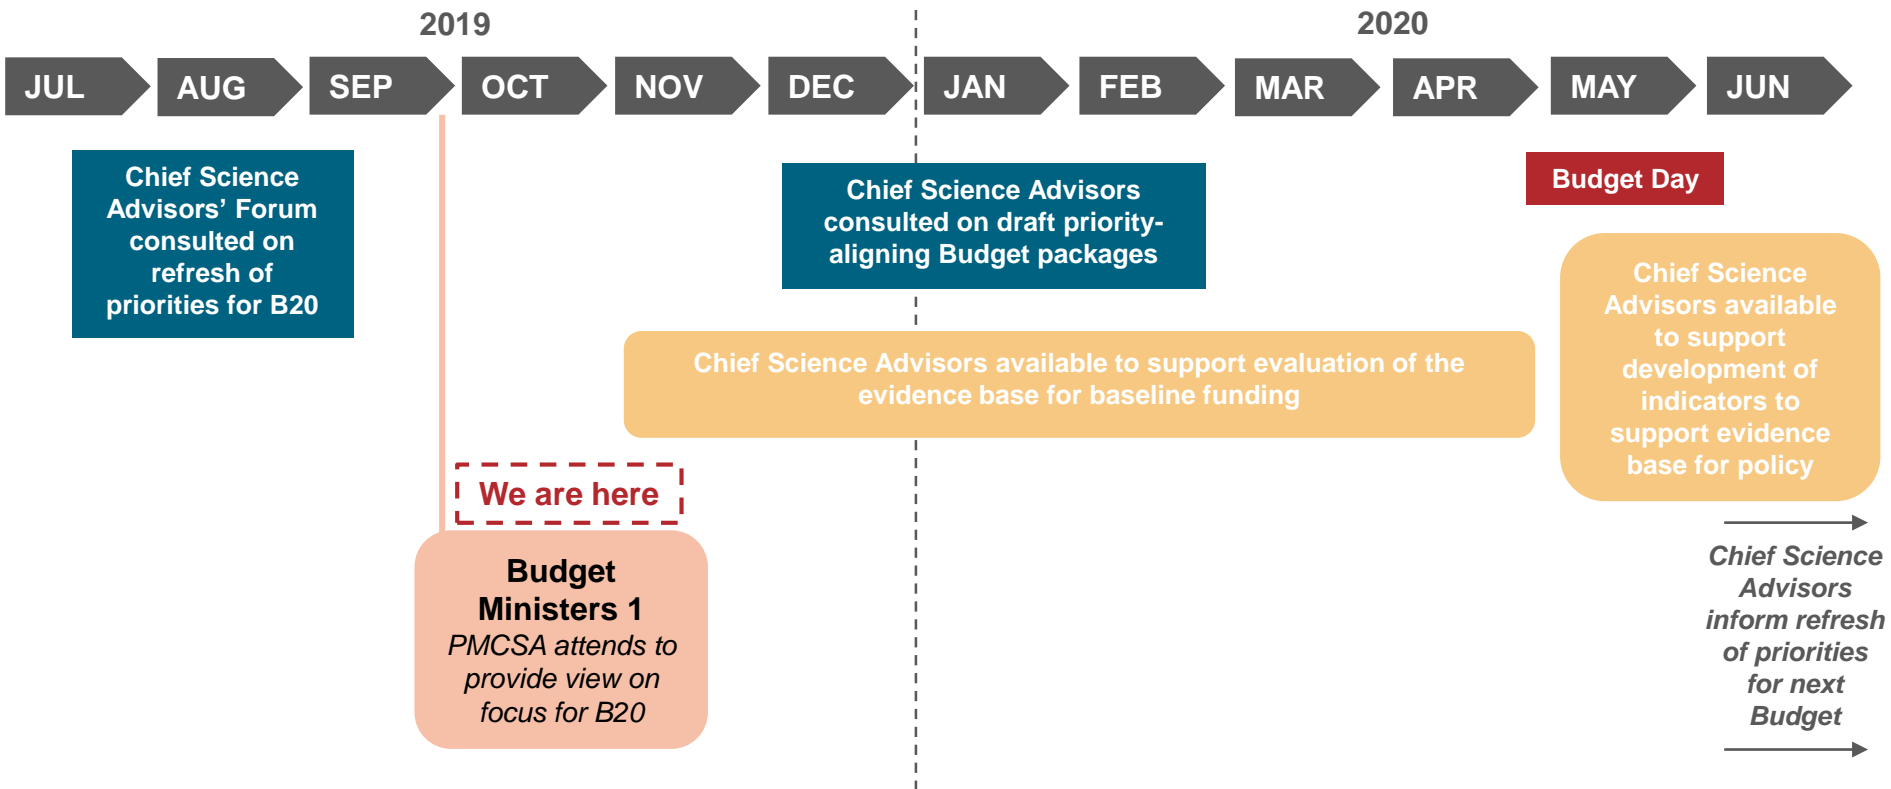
2019

2020

JUL AUG SEP OCT NOV DEC JAN FEB MAR APR MAY JUN

Chief Science Advisors' Forum consulted on refresh of priorities for B20

Chief Science Advisors consulted on draft priority-aligning Budget packages

Budget Day

Chief Science Advisors available to support evaluation of the evidence base for baseline funding

Chief Science Advisors available to support development of indicators to support evidence base for policy

We are here

Budget Ministers 1
PMCSA attends to provide view on focus for B20

Chief Science Advisors inform refresh of priorities for next Budget